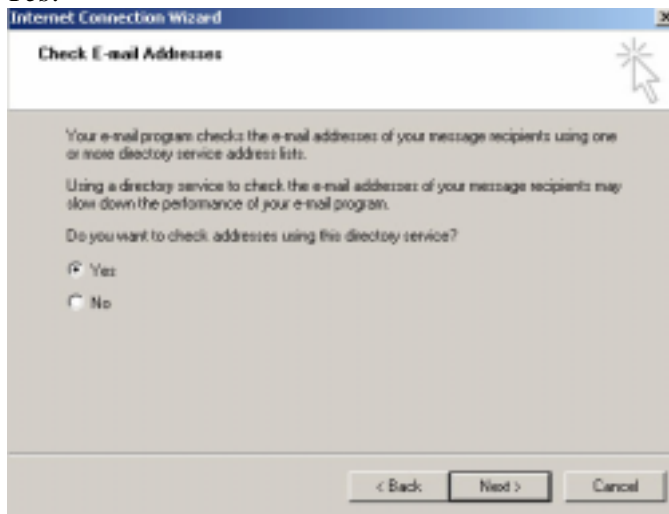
Internet Connection Wizard

Check E-mail Addresses

Your e-mail program checks the e-mail addresses of your message recipients using one or more directory service address lists.

Using a directory service to check the e-mail addresses of your message recipients may slow down the performance of your e-mail program.

Do you want to check addresses using this directory service?

Yes

No

< Back
Next >
Cancel